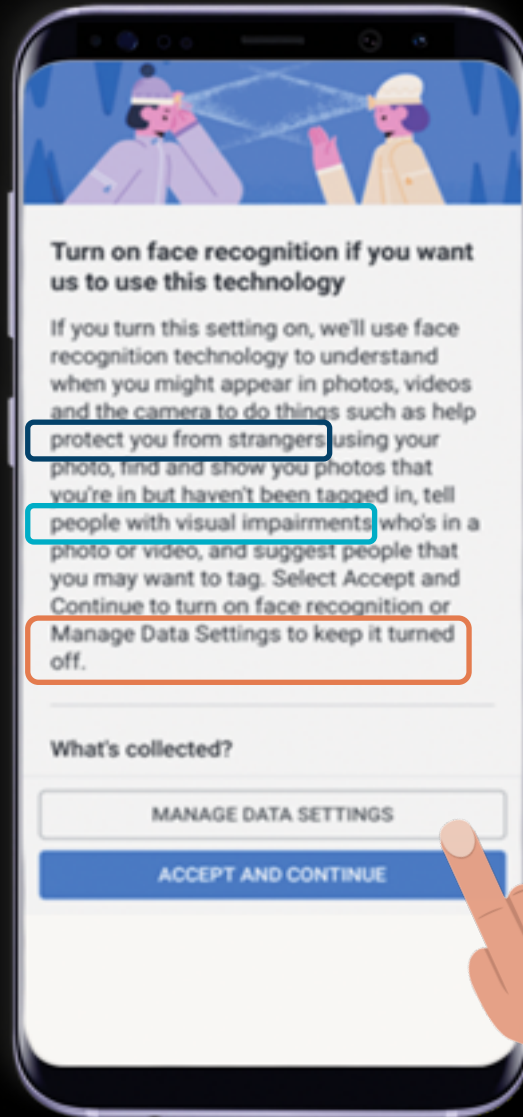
Turn on face recognition if you want us to use this technology

If you turn this setting on, we'll use face recognition technology to understand when you might appear in photos, videos and the camera to do things such as help protect you from strangers using your photo, find and show you photos that you're in but haven't been tagged in, tell people with visual impairments who's in a photo or video, and suggest people that you may want to tag. Select Accept and Continue to turn on face recognition or Manage Data Settings to keep it turned off.

What's collected?

MANAGE DATA SETTINGS

ACCEPT AND CONTINUE